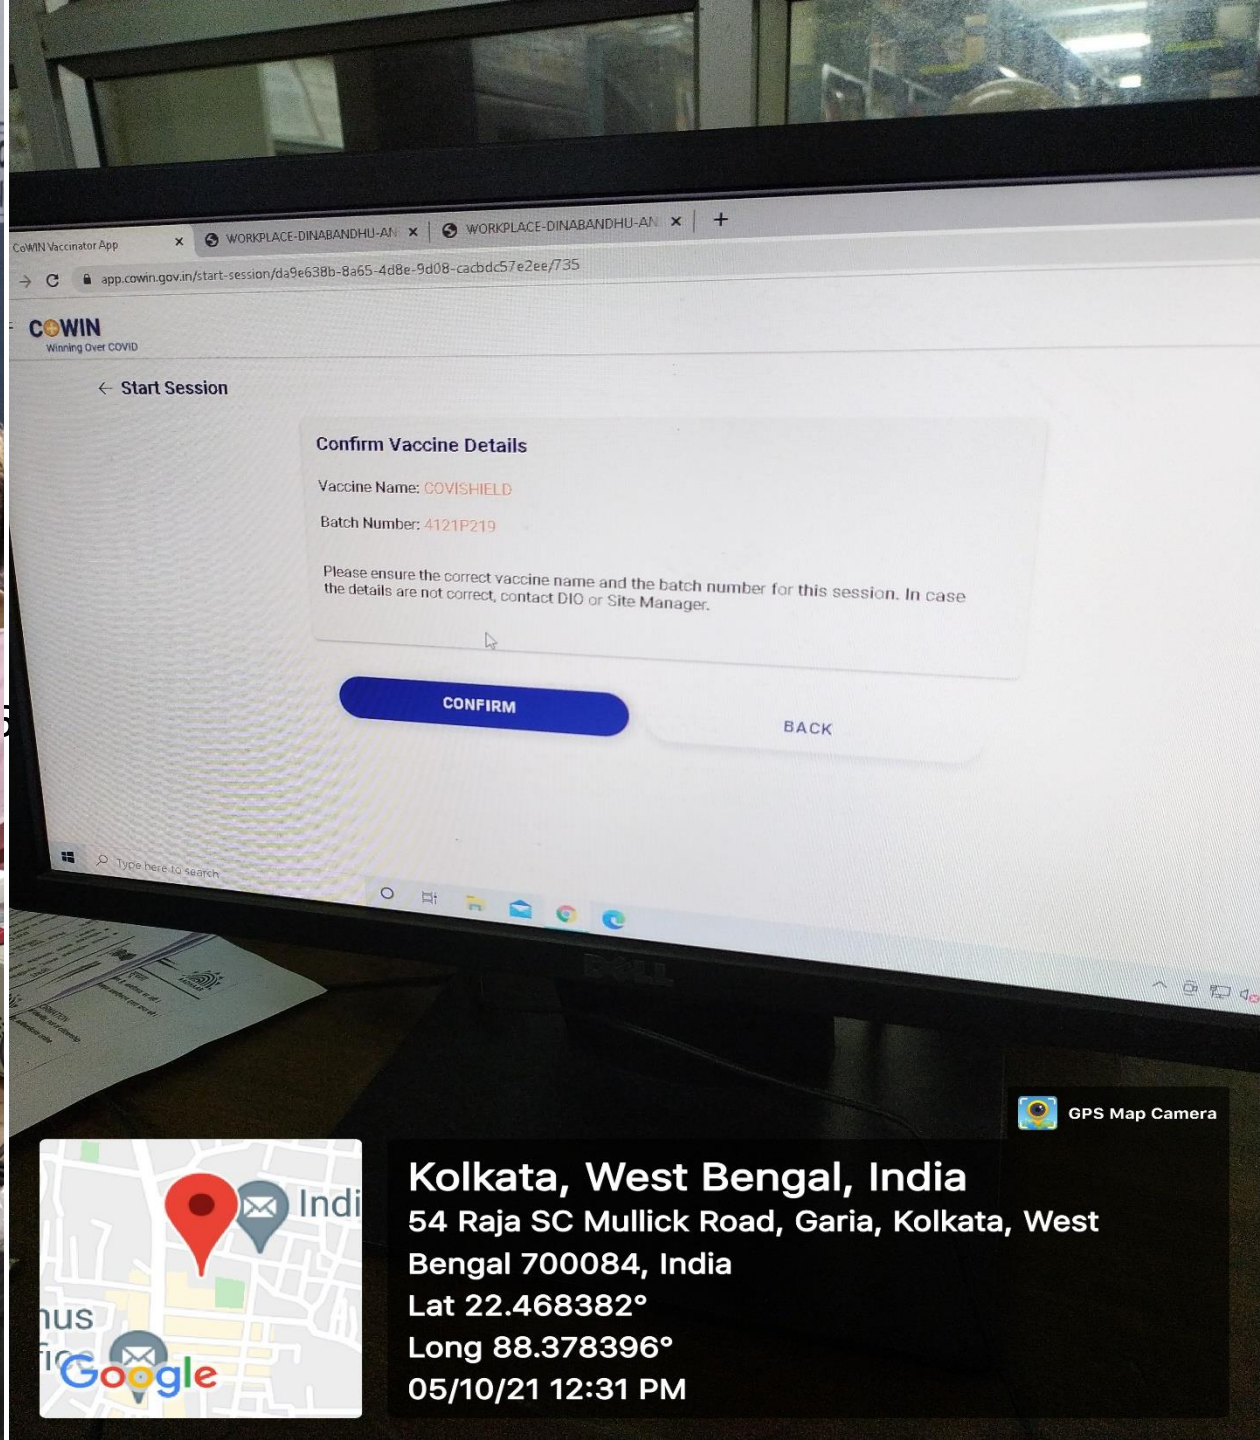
CoWIN Vaccinator App ×

WORKPLACE-DINABANDHU-AN ×

WORKPLACE-DINABANDHU-AN ×

+

app.cowin.gov.in/start-session/da9e638b-8a65-4d8e-9d08-cacbdc57e2ee/735

COWIN
Winning Over COVID

← Start Session

Confirm Vaccine Details

Vaccine Name: COVISHIELD

Batch Number: 4121P219

Please ensure the correct vaccine name and the batch number for this session. In case the details are not correct, contact DIO or Site Manager.

CONFIRM

BACK

Type here to search

DELL

GPS Map Camera

Indi

nus

fic

Google

Kolkata, West Bengal, India
54 Raja SC Mullick Road, Garia, Kolkata, West Bengal 700084, India
Lat 22.468382°
Long 88.378396°
05/10/21 12:31 PM